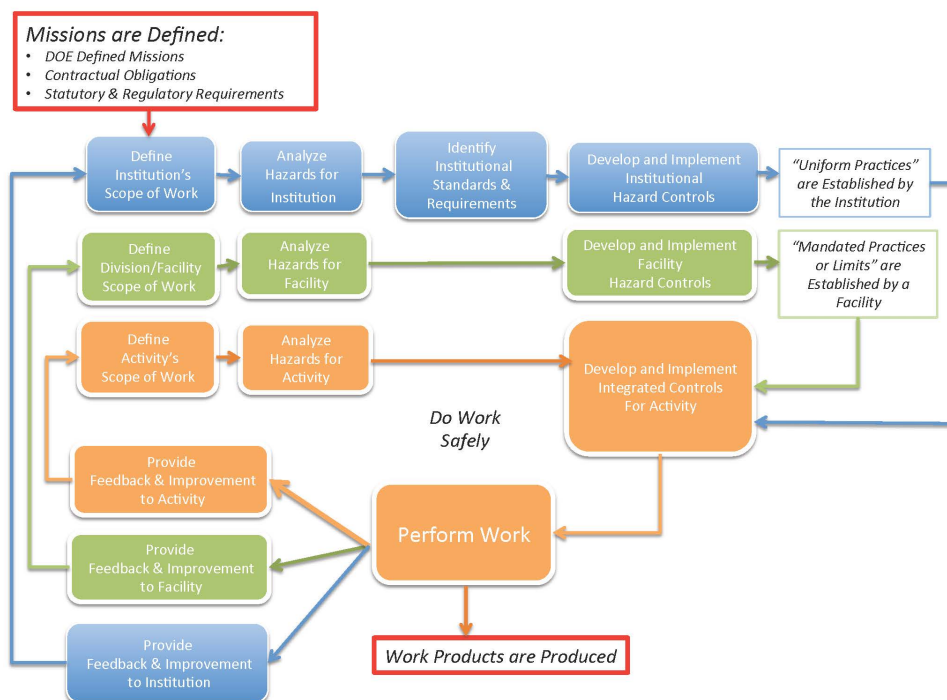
Missions are Defined:
- DOE Defined Missions
- Contractual Obligations
- Statutory & Regulatory Requirements

Define Institution's Scope of Work

Analyze Hazards for Institution

Identify Institutional Standards & Requirements

Develop and Implement Institutional Hazard Controls

"Uniform Practices" are Established by the Institution

Define Division/Facility Scope of Work

Analyze Hazards for Facility

Develop and Implement Facility Hazard Controls

"Mandated Practices or Limits" are Established by a Facility

Define Activity's Scope of Work

Analyze Hazards for Activity

Develop and Implement Integrated Controls For Activity

Do Work Safely

Provide Feedback & Improvement to Activity

Provide Feedback & Improvement to Facility

Perform Work

Provide Feedback & Improvement to Institution

Work Products are Produced